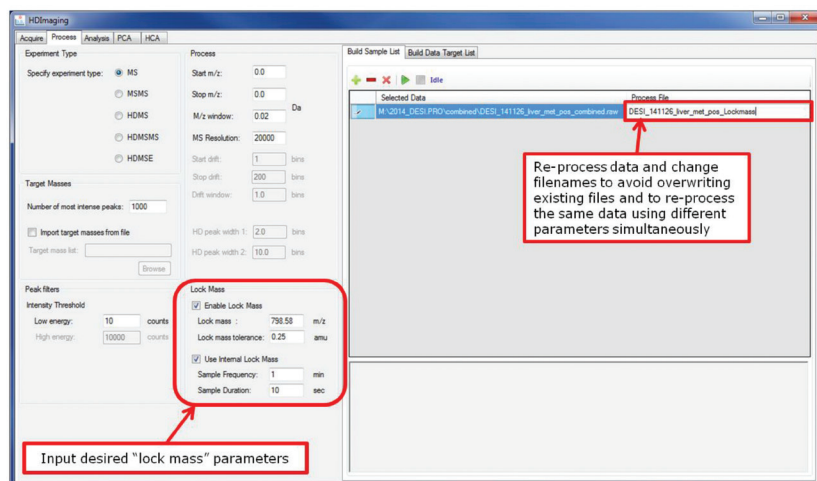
HDImaging

Acquire | Process | Analysis | PCA | HCA

Experiment Type

Specify experiment type: MS

MSMS

HDMS

HDMSMS

HDMSE

Process

Start m/z: 0.0

Stop m/z: 0.0

M/z window: 0.02 Da

MS Resolution: 20000

Start drift: 1 bins

Stop drift: 200 bins

Drift window: 1.0 bins

HD peak width 1: 2.0 bins

HD peak width 2: 10.0 bins

Target Masses

Number of most intense peaks: 1000

Import target masses from file

Target mass list:

Browse

Peak filters

Intensity Threshold

Low energy: 10 counts

High energy: 10000 counts

Lock Mass

Enable Lock Mass

Lock mass : 798.58 m/z

Lock mass tolerance: 0.25 amu

Use Internal Lock Mass

Sample Frequency: 1 min

Sample Duration: 10 sec

Build Sample List | Build Data Target List

Idle

| Selected Data | Process File |
|---|---|
| M:\2014_DESI.PRO\combined\DESI_141126_liver_met_pos_combined.raw | DESI_141126_liver_met_pos_Lockmass |

Re-process data and change filenames to avoid overwriting existing files and to re-process the same data using different parameters simultaneously

Input desired "lock mass" parameters